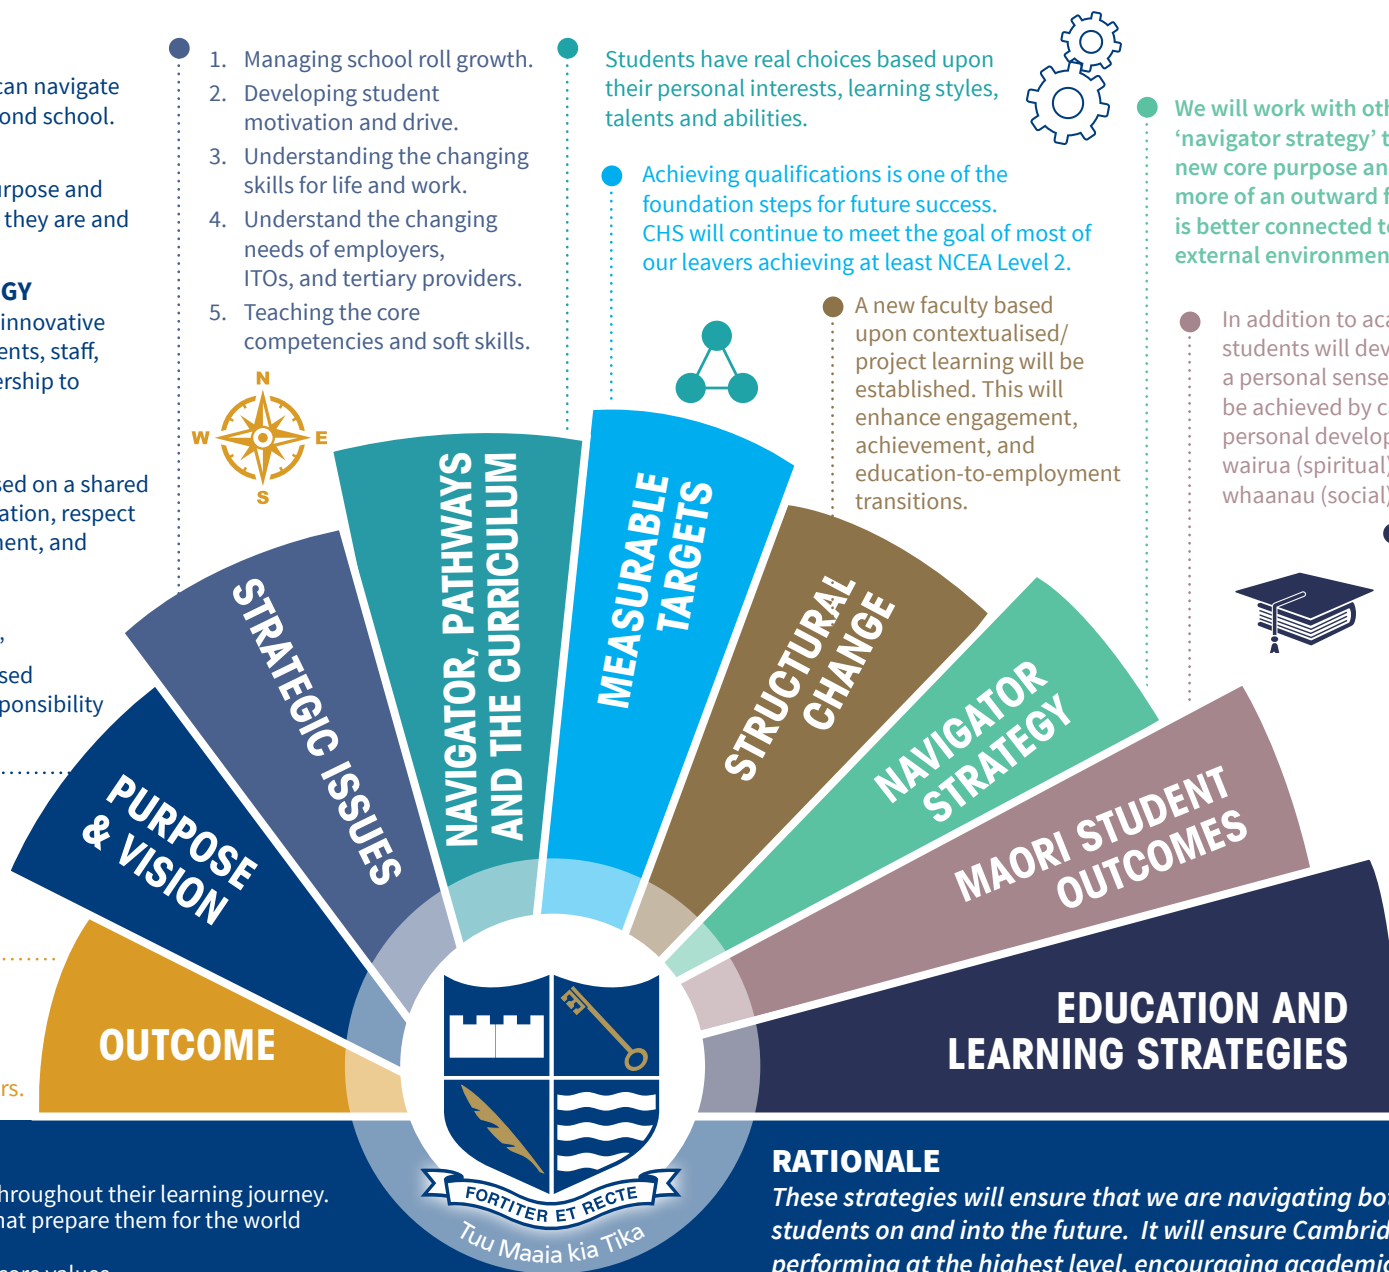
can navigate
ond school.

rpose and
they are and

GY
innovative
ents, staff,
ership to

sed on a shared
ation, respect
nent, and

,
sed
ponsibility

rs.

1. Managing school roll growth.
2. Developing student motivation and drive.
3. Understanding the changing skills for life and work.
4. Understand the changing needs of employers, ITOs, and tertiary providers.
5. Teaching the core competencies and soft skills.

N
W
E
S

Students have real choices based upon their personal interests, learning styles, talents and abilities.

Achieving qualifications is one of the foundation steps for future success. CHS will continue to meet the goal of most of our leavers achieving at least NCEA Level 2.

A new faculty based upon contextualised/ project learning will be established. This will enhance engagement, achievement, and education-to-employment transitions.

We will work with oth
'navigator strategy' t
new core purpose an
more of an outward f
is better connected t
external environmen

In addition to aca
students will dev
a personal sense
be achieved by c
personal develop
wairua (spiritual)
whaanau (social)

OUTCOME

PURPOSE & VISION

STRATEGIC ISSUES

NAVIGATOR, PATHWAYS AND THE CURRICULUM

MEASURABLE TARGETS

STRUCTURAL CHANGE

NAVIGATOR STRATEGY

MAORI STUDENT OUTCOMES

EDUCATION AND LEARNING STRATEGIES

FORTITER ET RECTE
Tuu Maaia kia Tika

hroughout their learning journey.
nat prepare them for the world

RATIONALE
These strategies will ensure that we are navigating bo
students on and into the future. It will ensure Cambrid
performing at the highest level, encouraging academic